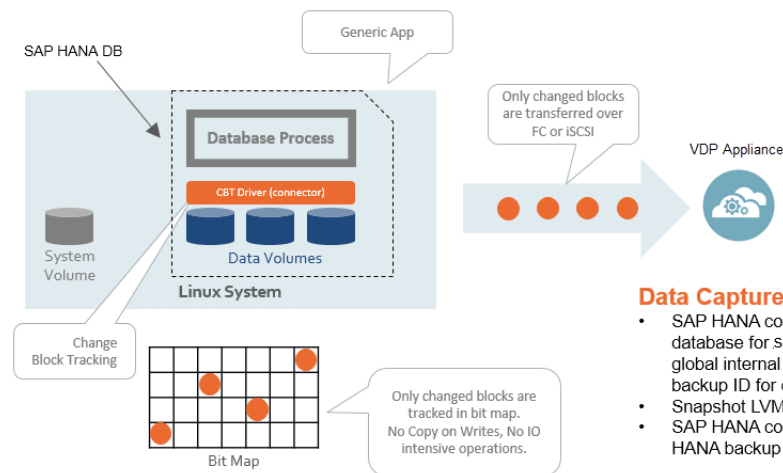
SAP HANA DB

Generic App

Database Process

CBT Driver (connector)

System Volume

Data Volumes

Linux System

Change Block Tracking

Bit Map

Only changed blocks are tracked in bit map. No Copy on Writes, No IO intensive operations.

Only changed blocks are transferred over FC or iSCSI

VDP Appliance

Data Capture

• SAP HANA co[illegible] database for s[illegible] global internal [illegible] backup ID for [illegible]
• Snapshot LVM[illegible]
• SAP HANA co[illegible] HANA backup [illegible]